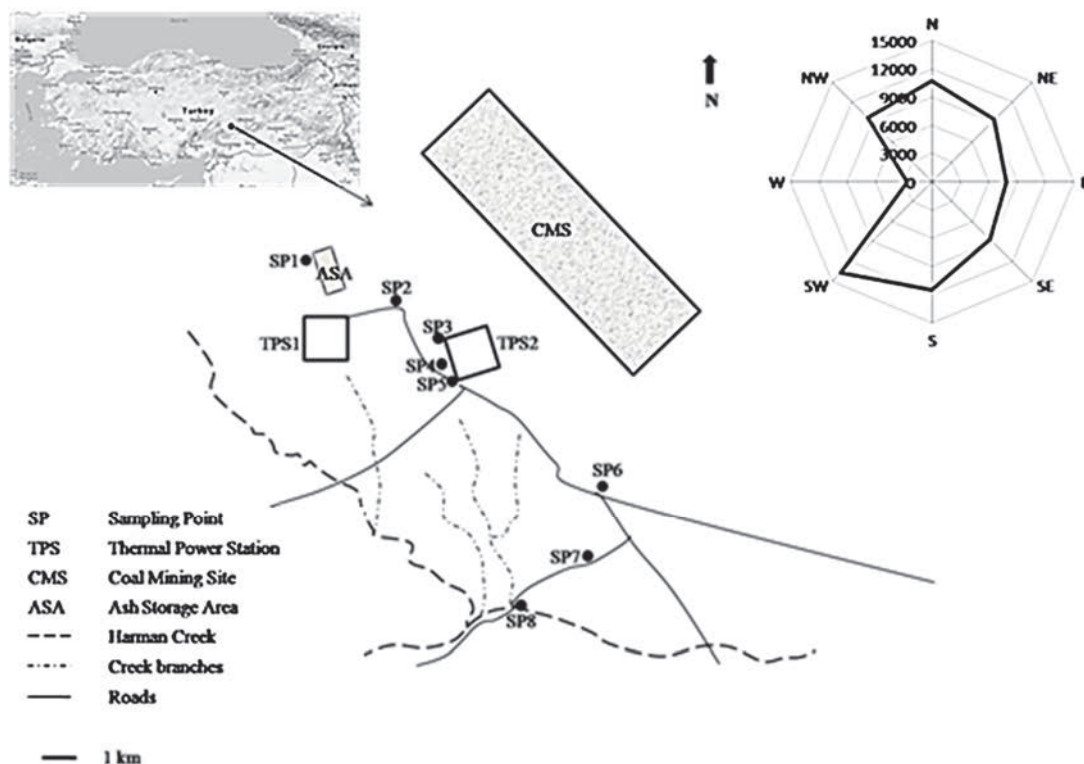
Turkey

N

CMS

SP1
ASA
SP2
SP3
TPS1
TPS2
SP4
SP5
SP6
SP7
SP8

N
NW
NE
W
E
SW
SE
S
15000
12000
9000
6000
3000
0

SP Sampling Point
TPS Thermal Power Station
CMS Coal Mining Site
ASA Ash Storage Area
Harman Creek
Creek branches
Roads

1 km